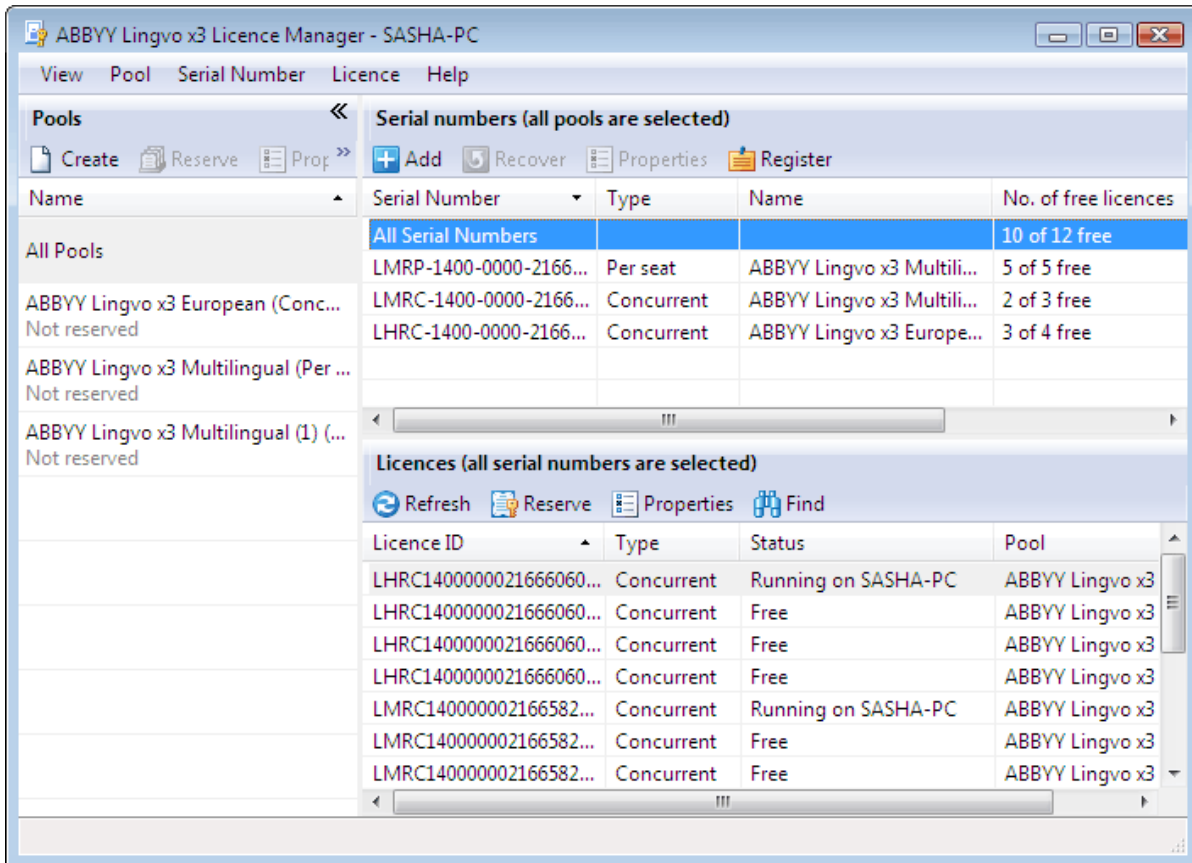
ABBYY Lingvo x3 Licence Manager - SASHA-PC

View Pool Serial Number Licence Help

Pools

Create Reserve Prop

| Name |
|---|
| All Pools |
| ABBYY Lingvo x3 European (Conc... Not reserved |
| ABBYY Lingvo x3 Multilingual (Per ... Not reserved |
| ABBYY Lingvo x3 Multilingual (1) (... Not reserved |

Serial numbers (all pools are selected)

Add Recover Properties Register

| Serial Number | Type | Name | No. of free licences |
|---|---|---|---|
| All Serial Numbers | | | 10 of 12 free |
| LMRP-1400-0000-2166... | Per seat | ABBYY Lingvo x3 Multili... | 5 of 5 free |
| LMRC-1400-0000-2166... | Concurrent | ABBYY Lingvo x3 Multili... | 2 of 3 free |
| LHRC-1400-0000-2166... | Concurrent | ABBYY Lingvo x3 Europe... | 3 of 4 free |

Licences (all serial numbers are selected)

Refresh Reserve Properties Find

| Licence ID | Type | Status | Pool |
|---|---|---|---|
| LHRC1400000021666060... | Concurrent | Running on SASHA-PC | ABBYY Lingvo x3 |
| LHRC1400000021666060... | Concurrent | Free | ABBYY Lingvo x3 |
| LHRC1400000021666060... | Concurrent | Free | ABBYY Lingvo x3 |
| LHRC1400000021666060... | Concurrent | Free | ABBYY Lingvo x3 |
| LMRC140000002166582... | Concurrent | Running on SASHA-PC | ABBYY Lingvo x3 |
| LMRC140000002166582... | Concurrent | Free | ABBYY Lingvo x3 |
| LMRC140000002166582... | Concurrent | Free | ABBYY Lingvo x3 |